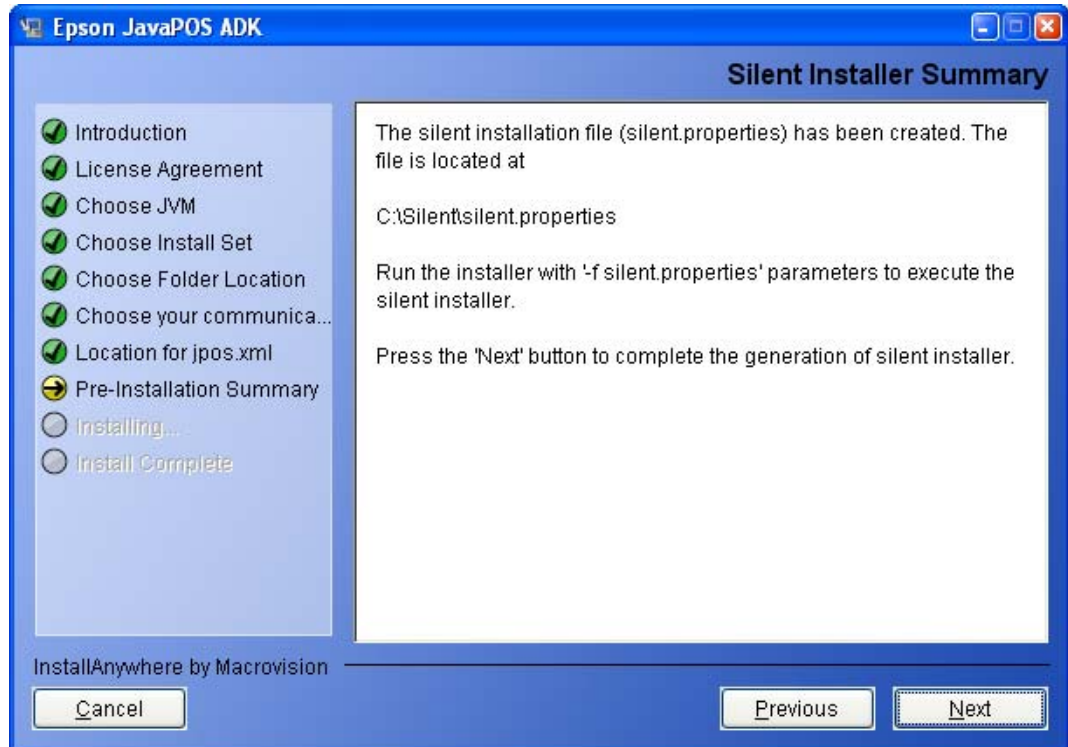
Epson JavaPOS ADK

Silent Installer Summary

Introduction
License Agreement
Choose JVM
Choose Install Set
Choose Folder Location
Choose your communica...
Location for jpos.xml
Pre-Installation Summary
Installing...
Install Complete

The silent installation file (silent.properties) has been created. The file is located at

C:\Silent\silent.properties

Run the installer with '-f silent.properties' parameters to execute the silent installer.

Press the 'Next' button to complete the generation of silent installer.

InstallAnywhere by Macrovision

Cancel

Previous

Next